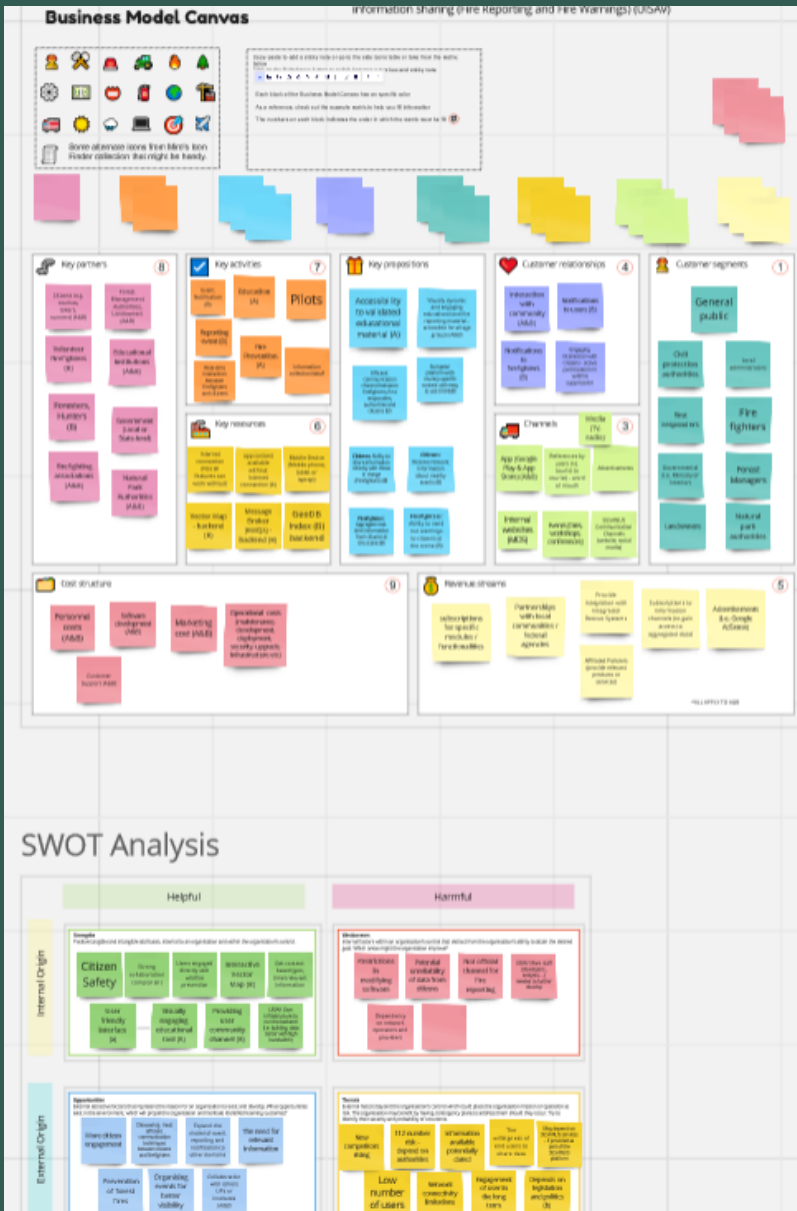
Business Model Canvas

Information sharing (Fire Reporting and Fire Warnings) (UISAV)

Some alternate icons from Miro's Icon Finder collection that might be handy.

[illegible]

Key partners 8

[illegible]

Key activities 7

Education (A)

Pilots

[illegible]

Key propositions

Accessibility to validated educational material (A)

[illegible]

Customer relationships 4

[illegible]

Customer segments 1

General public

Fire fighters

Forest Managers

Landowners

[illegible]

Key resources 6

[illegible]

Channels 3

Media (TV, radio)

App (Google Play & App Store) (A/B)

Advertisements

Internal websites (A/CS)

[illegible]

Cost structure 9

Personnel costs (A&B)

Software development (A&B)

Marketing cost (A&B)

Operational costs (maintenance, development, deployment, security upgrade, infrastructure etc.)

Customer Support (A&B)

Revenue streams 5

subscriptions for specific modules / functionalities

Partnerships with local communities / federal agencies

Advertisements (i.e. Google AdSense)

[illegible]

SWOT Analysis

Helpful

Harmful

Internal Origin

Strengths

Citizen Safety

User friendly interface (A)

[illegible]

Weaknesses

Restrictions in modifying software

Potential unreliability of data from citizens

Not official channel for Fire reporting

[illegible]

External Origin

Opportunities

More citizen engagement

the need for relevant information

Prevention of forest fires

Organizing events for better visibility

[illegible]

Threats

New competitors rising

112 number risk

Low number of users

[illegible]